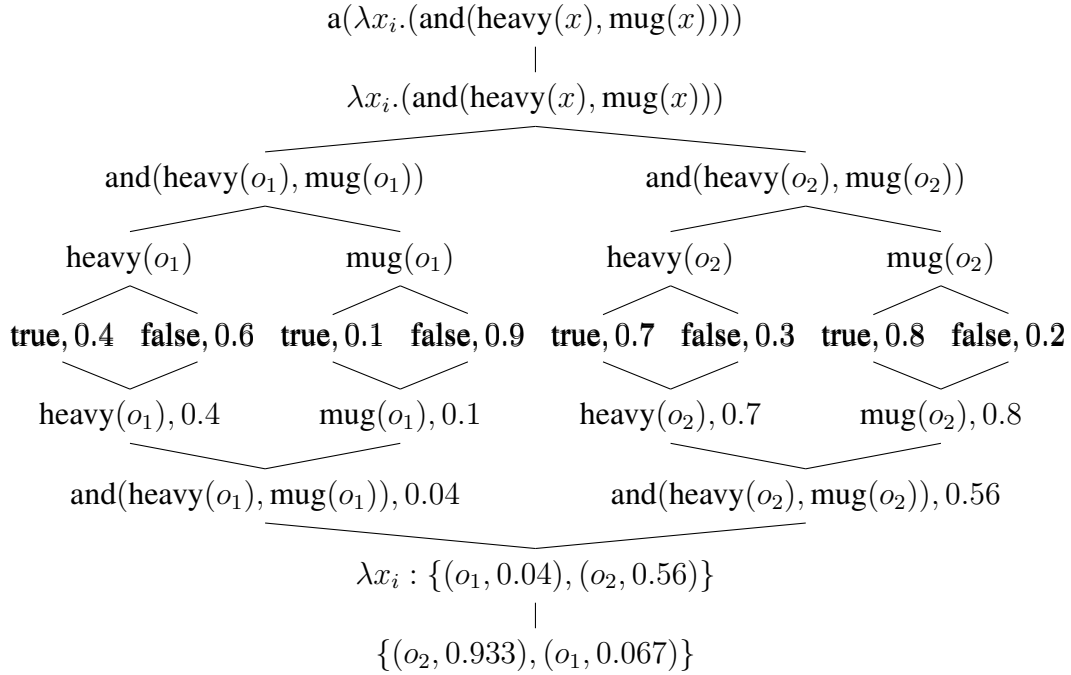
a($\lambda x_i$.(and(heavy($x$), mug($x$))))

$\lambda x_i$.(and(heavy($x$), mug($x$)))

and(heavy($o_1$), mug($o_1$))

and(heavy($o_2$), mug($o_2$))

heavy($o_1$)

mug($o_1$)

heavy($o_2$)

mug($o_2$)

true, $0.4$ false, $0.6$ true, $0.1$ false, $0.9$ true, $0.7$ false, $0.3$ true, $0.8$ false, $0.2$

heavy($o_1$), $0.4$

mug($o_1$), $0.1$

heavy($o_2$), $0.7$

mug($o_2$), $0.8$

and(heavy($o_1$), mug($o_1$)), $0.04$

and(heavy($o_2$), mug($o_2$)), $0.56$

$\lambda x_i : \{(o_1, 0.04), (o_2, 0.56)\}$

$\{(o_2, 0.933), (o_1, 0.067)\}$